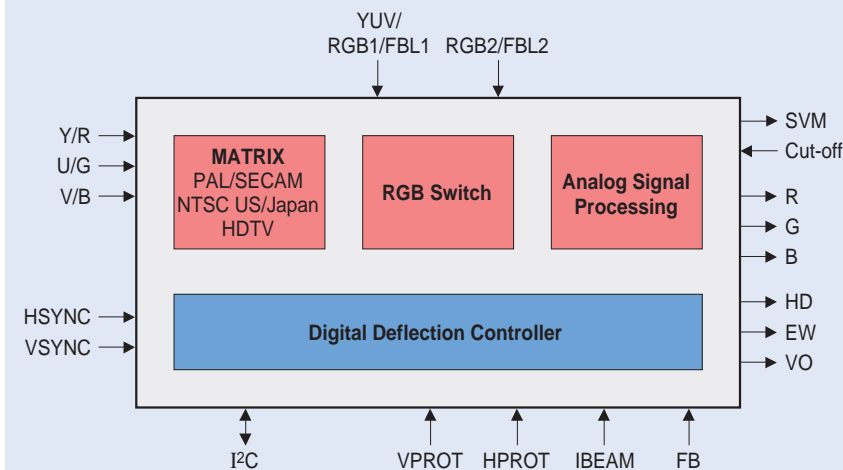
YUV/
RGB1/FBL1

RGB2/FBL2

Y/R
U/G
V/B

MATRIX
PAL/SECAM
NTSC US/Japan
HDTV

RGB Switch

Analog Signal Processing

SVM
Cut-off
R
G
B

HSYNC
VSYNC

Digital Deflection Controller

HD
EW
VO

I$^2$C
VPROT
HPROT
IBEAM
FB